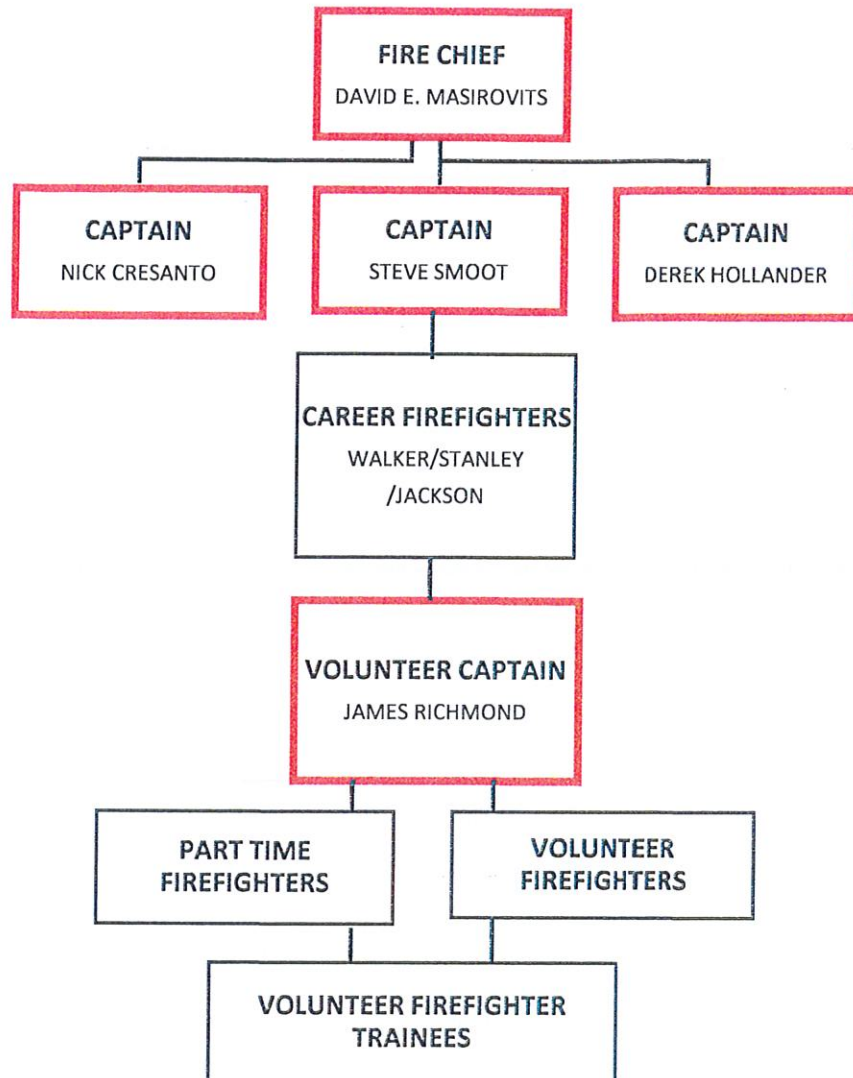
FIRE CHIEF
DAVID E. MASIROVITS

CAPTAIN
NICK CRESANTO

CAPTAIN
STEVE SMOOT

CAPTAIN
DEREK HOLLANDER

CAREER FIREFIGHTERS
WALKER/STANLEY /JACKSON

VOLUNTEER CAPTAIN
JAMES RICHMOND

PART TIME FIREFIGHTERS

VOLUNTEER FIREFIGHTERS

VOLUNTEER FIREFIGHTER TRAINEES